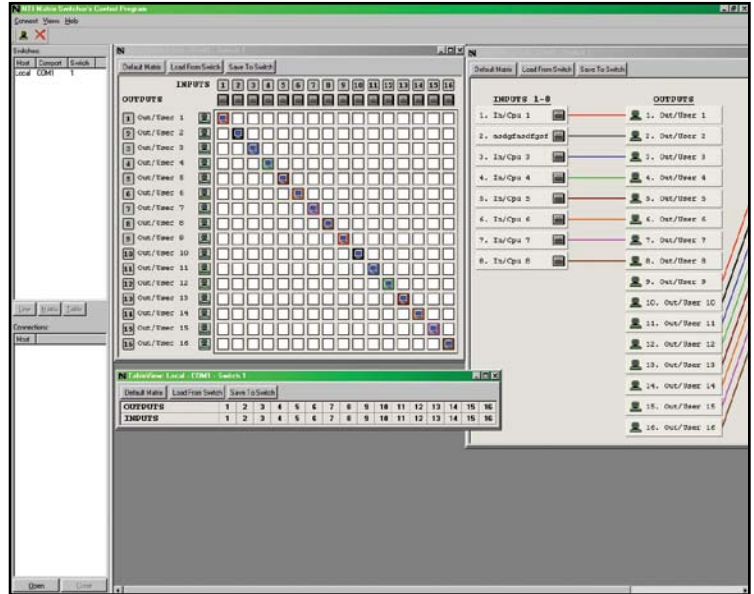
NTI Matrix Switcher's Control Program
Connect Views Help

Switches
| Host | Comport | Switch |
|---|---|---|
| Local | COM1 | 1 |

Line Matrix Table
Connections
Host

Open Close

Default Matrix Load From Switch Save To Switch

INPUTS
1 2 3 4 5 6 7 8 9 10 11 12 13 14 15 16

OUTPUTS
1 Out/User 1
2 Out/User 2
3 Out/User 3
4 Out/User 4
5 Out/User 5
6 Out/User 6
7 Out/User 7
8 Out/User 8
9 Out/User 9
10 Out/User 10
11 Out/User 11
12 Out/User 12
13 Out/User 13
14 Out/User 14
15 Out/User 15
16 Out/User 16

Default Matrix Load From Switch Save To Switch

INPUTS 1-8
1. In/Cpu 1
2. asdgfasdfgsf
3. In/Cpu 3
4. In/Cpu 4
5. In/Cpu 5
6. In/Cpu 6
7. In/Cpu 7
8. In/Cpu 8

OUTPUTS
1. Out/User 1
2. Out/User 2
3. Out/User 3
4. Out/User 4
5. Out/User 5
6. Out/User 6
7. Out/User 7
8. Out/User 8
9. Out/User 9
10. Out/User 10
11. Out/User 11
12. Out/User 12
13. Out/User 13
14. Out/User 14
15. Out/User 15
16. Out/User 16

TableView: Local - COM1 - Switch 1
Default Matrix Load From Switch Save To Switch

| OUTPUTS | 1 | 2 | 3 | 4 | 5 | 6 | 7 | 8 | 9 | 10 | 11 | 12 | 13 | 14 | 15 | 16 |
|---|---|---|---|---|---|---|---|---|---|---|---|---|---|---|---|---|
| INPUTS | 1 | 2 | 3 | 4 | 5 | 6 | 7 | 8 | 9 | 10 | 11 | 12 | 13 | 14 | 15 | 16 |